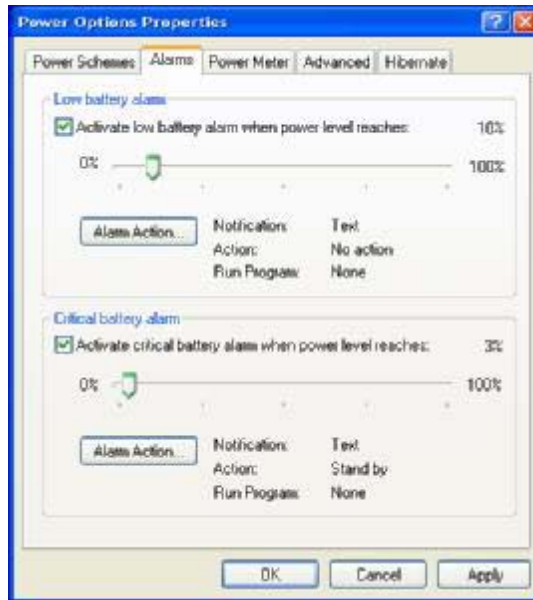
Power Options Properties

Power Schemes | Alarms | Power Meter | Advanced | Hibernate

Low battery alarm

Activate low battery alarm when power level reaches: 10%

0% 100%

Alarm Action...

| Notification: | Text |
|---|---|
| Action: | No action |
| Run Program: | None |

Critical battery alarm

Activate critical battery alarm when power level reaches: 3%

0% 100%

Alarm Action...

| Notification: | Text |
|---|---|
| Action: | Stand by |
| Run Program: | None |

OK Cancel Apply